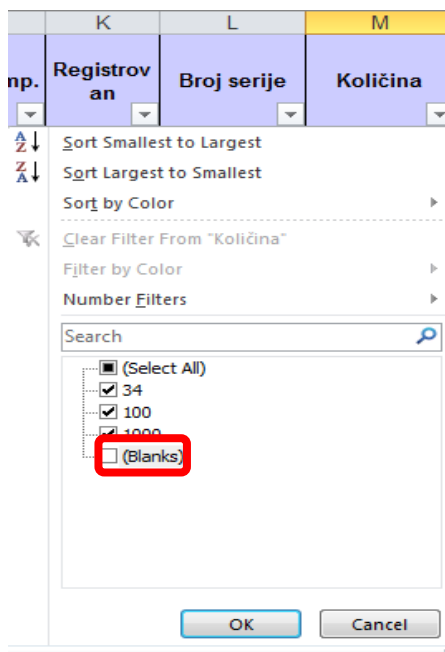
| | K | L | M |
|---|---|---|---|
| np. | Registrovan | Broj serije | Količina |

Sort Smallest to Largest
Sort Largest to Smallest
Sort by Color
Clear Filter From "Količina"
Filter by Color
Number Filters
Search
(Select All)
34
100
1000
(Blanks)
OK
Cancel